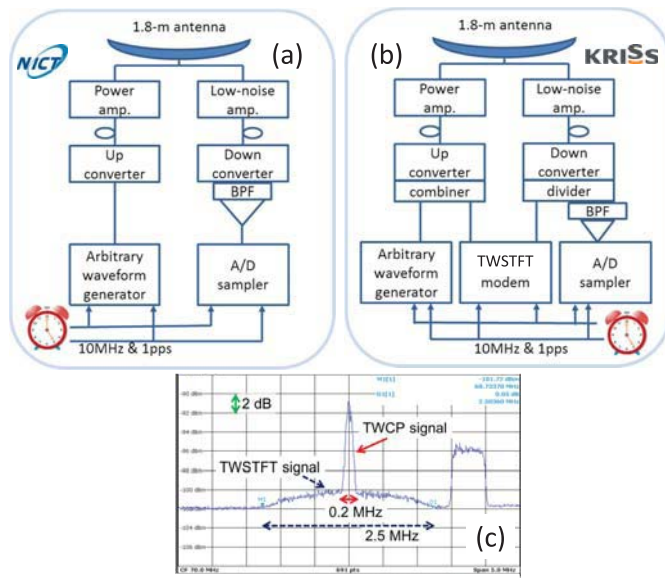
1.8-m antenna

NICT

(a)

Power amp.

Low-noise amp.

Up converter

Down converter

BPF

Arbitrary waveform generator

A/D sampler

10MHz & 1pps

1.8-m antenna

(b)

KRISS

Power amp.

Low-noise amp.

Up converter

combiner

Down converter

divider

BPF

Arbitrary waveform generator

TWSTFT modem

A/D sampler

10MHz & 1pps

2 dB

TWCP signal

TWSTFT signal

0.2 MHz

2.5 MHz

(c)

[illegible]